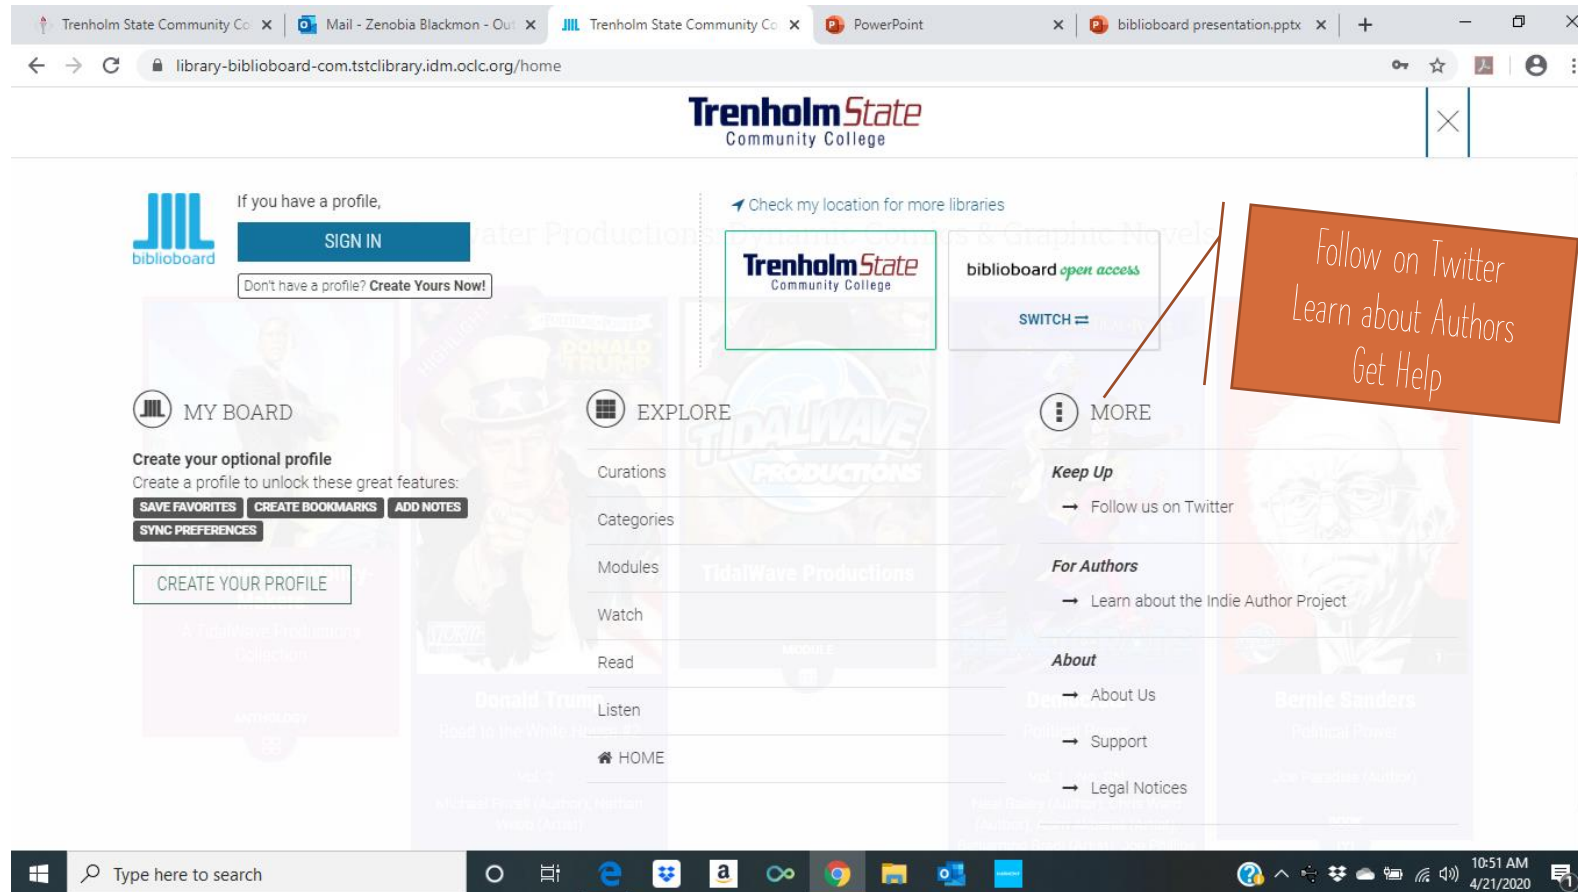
Trenholm State Community Co ×
Mail - Zenobia Blackmon - Out ×
Trenholm State Community Co ×
PowerPoint ×
biblioboard presentation.pptx ×
+

library-biblioboard-com.tstclibrary.idm.oclc.org/home

Trenholm State
Community College

biblioboard

If you have a profile,

SIGN IN

Don't have a profile? Create Yours Now!

Check my location for more libraries

Trenholm State
Community College

biblioboard open access

SWITCH

Follow on Twitter
Learn about Authors
Get Help

MY BOARD

Create your optional profile
Create a profile to unlock these great features:

SAVE FAVORITES CREATE BOOKMARKS ADD NOTES SYNC PREFERENCES

CREATE YOUR PROFILE

EXPLORE

Curations
Categories
Modules
Watch
Read
Listen
HOME

MORE

Keep Up
Follow us on Twitter

For Authors
Learn about the Indie Author Project

About
About Us
Support
Legal Notices

Type here to search

10:51 AM
4/21/2020